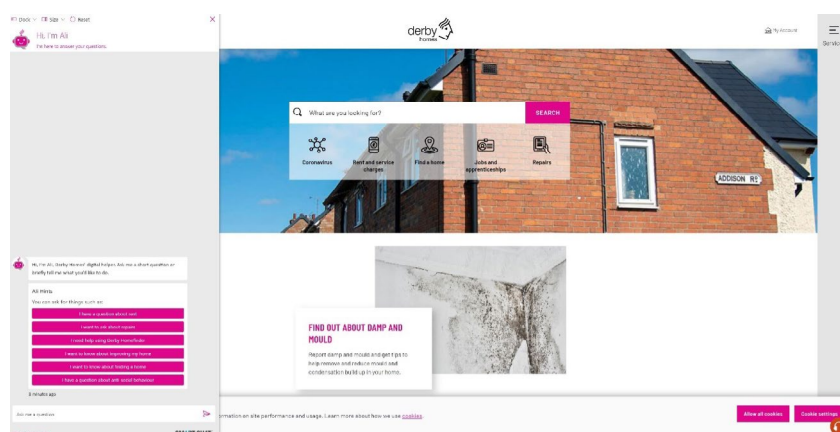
Dock Size Reset
Hi, I'm Ali
I'm here to answer your questions.

Hi, I'm Ali, Derby Homes' digital helper. Ask me a short question or briefly tell me what you'd like to do.

Ali Here.
You can ask for things such as:
I have a question about rent
I want to ask about repairs
I need help using Derby HomeFinder
I want to know about improving my home
I want to know about finding a home
I have a question about anti social behaviour
6 minutes ago

Ask me a question

derby homes
My Account
Services

What are you looking for?
SEARCH

Coronavirus
Rent and service charges
Find a home
Jobs and apprenticeships
Repairs

ADDISON RD

FIND OUT ABOUT DAMP AND MOULD
Report damp and mould and get tips to help remove and reduce mould and condensation build up in your home.

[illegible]rmation on site performance and usage. Learn more about how we use cookies.
Allow all cookies
Cookie settings